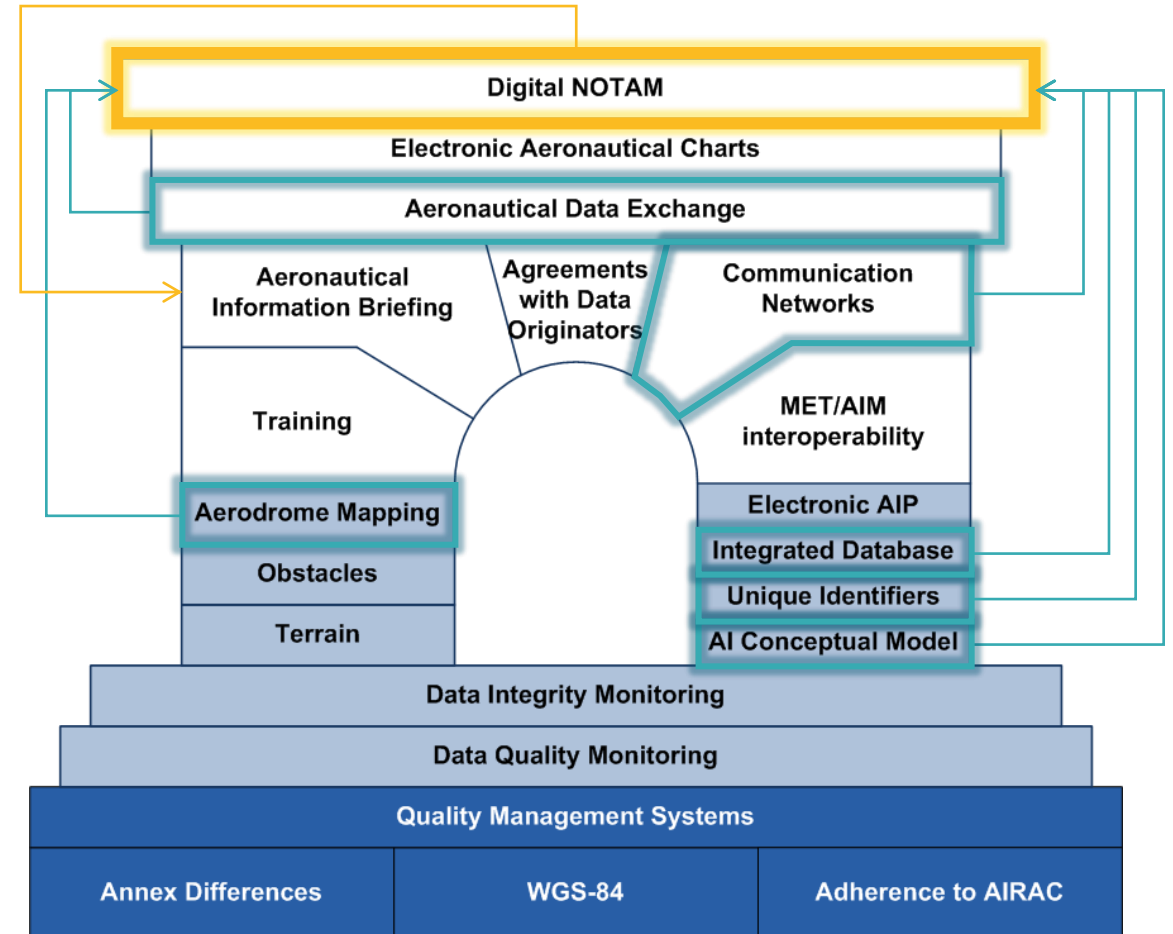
Digital NOTAM

Electronic Aeronautical Charts

Aeronautical Data Exchange

Aeronautical Information Briefing

Agreements with Data Originators

Communication Networks

Training

MET/AIM interoperability

Aerodrome Mapping

Electronic AIP

Integrated Database

Obstacles

Unique Identifiers

Terrain

AI Conceptual Model

Data Integrity Monitoring

Data Quality Monitoring

Quality Management Systems

| Annex Differences | WGS-84 | Adherence to AIRAC |